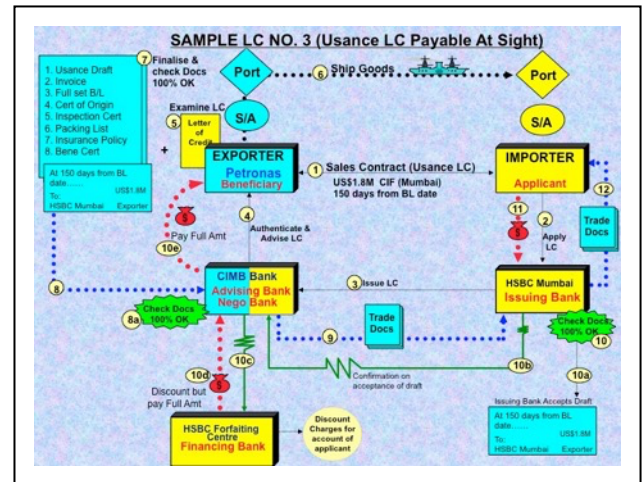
SAMPLE LC NO. 3 (Usance LC Payable At Sight)

1. Usance Draft
2. Invoice
3. Full set B/L
4. Cert of Origin
5. Inspection Cert
6. Packing List
7. Insurance Policy
8. Bene Cert

7 Finalise & check Docs 100% OK

Port

6 Ship Goods

Port

S/A

S/A

5 Examine LC

Letter of Credit

+

At 150 days from BL date....... US$1.8M
To: HSBC Mumbai Exporter

EXPORTER
Petronas
Beneficiary

1 Sales Contract (Usance LC)
US$1.8M CIF (Mumbai)
150 days from BL date

IMPORTER
Applicant

12

11

2 Apply LC

Trade Docs

4 Authenticate & Advise LC

9 Pay Full Amt

10e

8

CIMB Bank
Advising Bank
Nego Bank

3 Issue LC

HSBC Mumbai
Issuing Bank

8a Check Docs 100% OK

Trade Docs

9

Check Docs 100% OK 10

10c

10b

Confirmation on acceptance of draft

10a

10d

Discount but pay Full Amt

Issuing Bank Accepts Draft

At 150 days from BL date....... US$1.8M
To: HSBC Mumbai Exporter

HSBC Forfaiting Centre
Financing Bank

Discount Charges for account of applicant